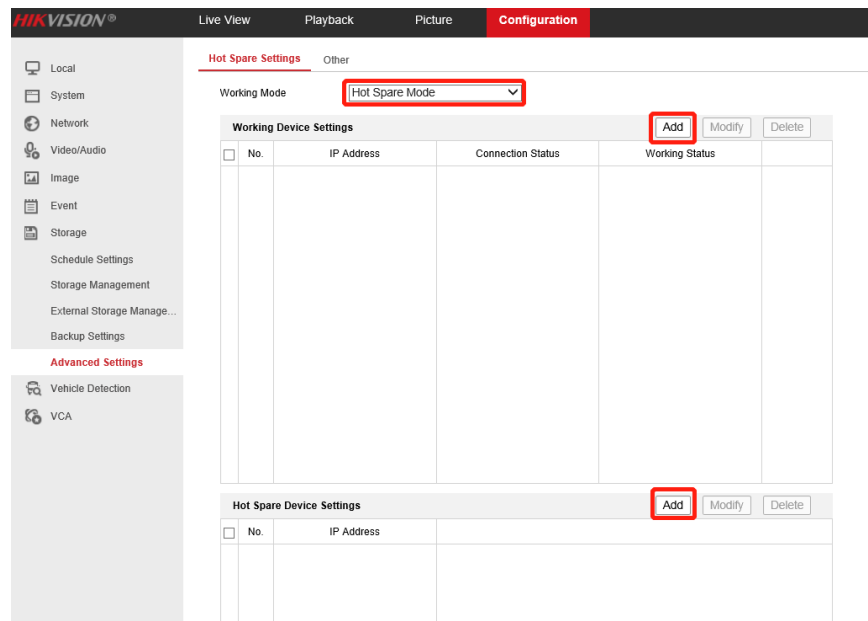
HIKVISION®

Live View
Playback
Picture
Configuration

Local
System
Network
Video/Audio
Image
Event
Storage
Schedule Settings
Storage Management
External Storage Manage...
Backup Settings
Advanced Settings
Vehicle Detection
VCA

Hot Spare Settings
Other

Working Mode
Hot Spare Mode

Working Device Settings
Add
Modify
Delete

| | No. | IP Address | Connection Status | Working Status |
|---|---|---|---|---|

Hot Spare Device Settings
Add
Modify
Delete

| | No. | IP Address |
|---|---|---|